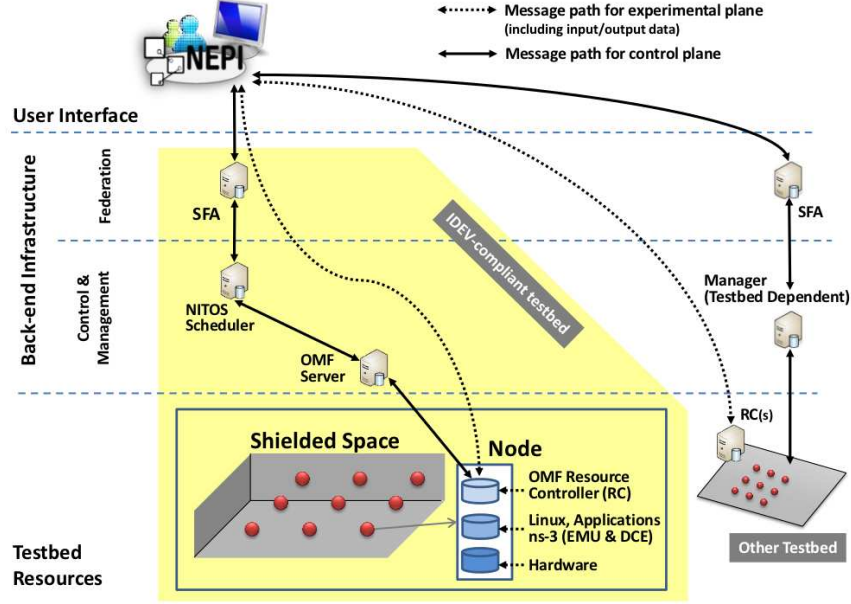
Message path for experimental plane
(including input/output data)

Message path for control plane

NEPI

User Interface

Back-end Infrastructure

Federation

SFA

IDEV-compliant testbed

SFA

Control & Management

NITOS Scheduler

Manager (Testbed Dependent)

OMF Server

RC(s)

Shielded Space

Node

OMF Resource Controller (RC)

Linux, Applications ns-3 (EMU & DCE)

Hardware

Testbed Resources

Other Testbed